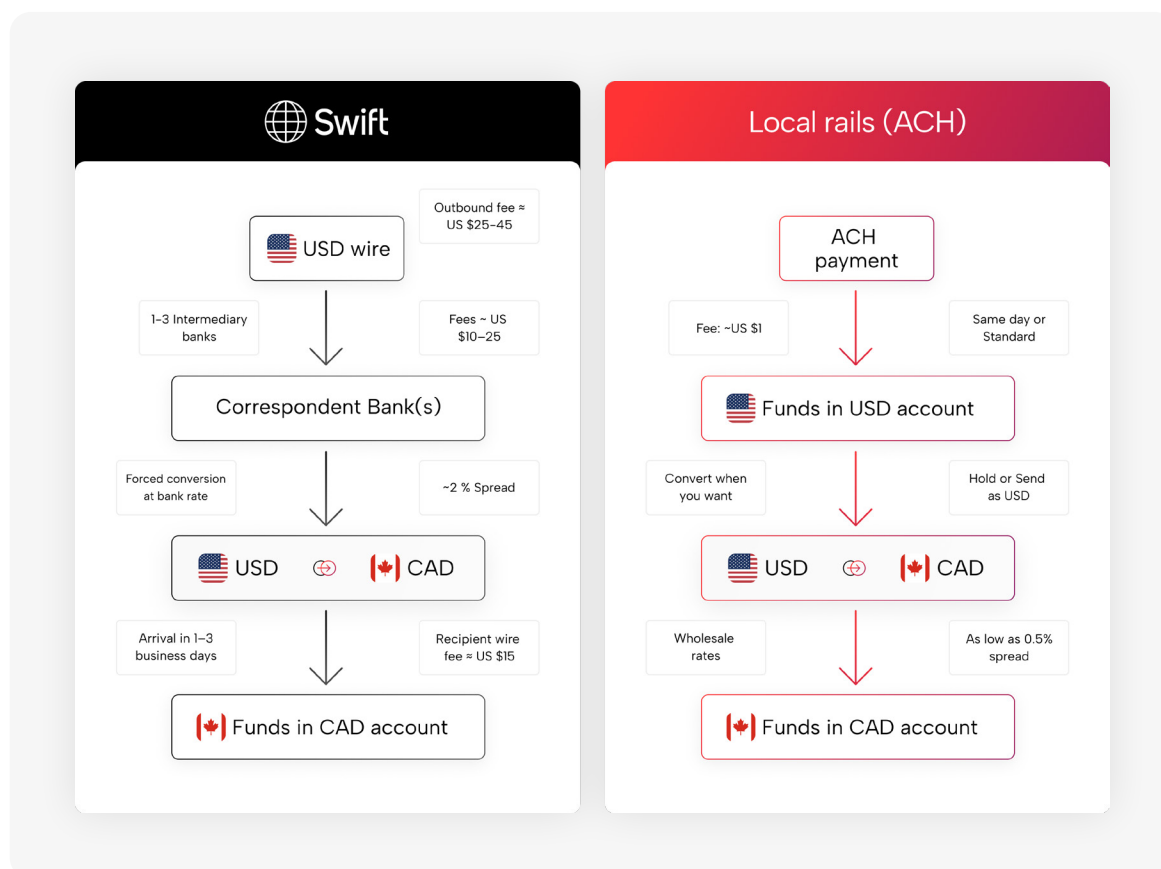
Swift

Outbound fee ≈ US $25–45

USD wire

1–3 Intermediary banks

Fees ~ US $10–25

Correspondent Bank(s)

Forced conversion at bank rate

~2 % Spread

USD CAD

Arrival in 1–3 business days

Recipient wire fee ≈ US $15

Funds in CAD account

Local rails (ACH)

ACH payment

Fee: ~US $1

Same day or Standard

Funds in USD account

Convert when you want

Hold or Send as USD

USD CAD

Wholesale rates

As low as 0.5% spread

Funds in CAD account